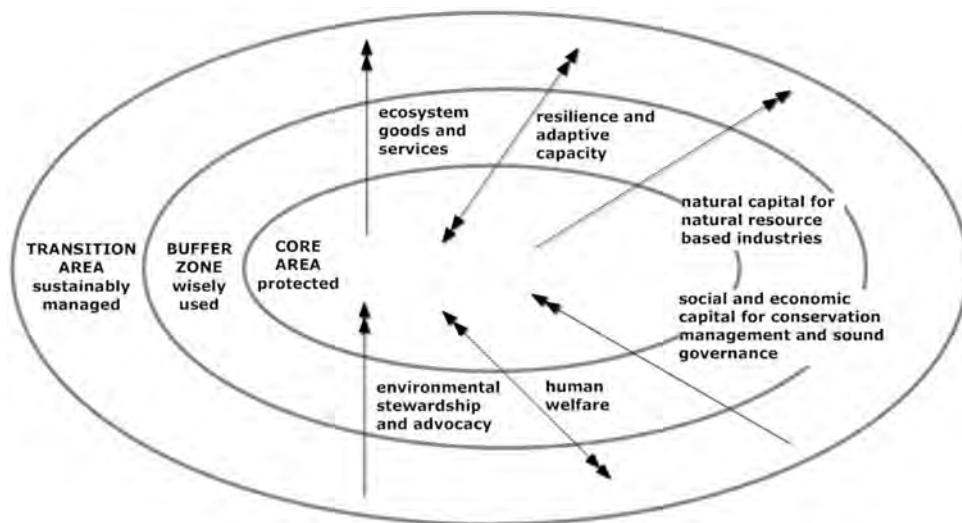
TRANSITION AREA sustainably managed

BUFFER ZONE wisely used

CORE AREA protected

ecosystem goods and services

resilience and adaptive capacity

natural capital for natural resource based industries

social and economic capital for conservation management and sound governance

environmental stewardship and advocacy

human welfare